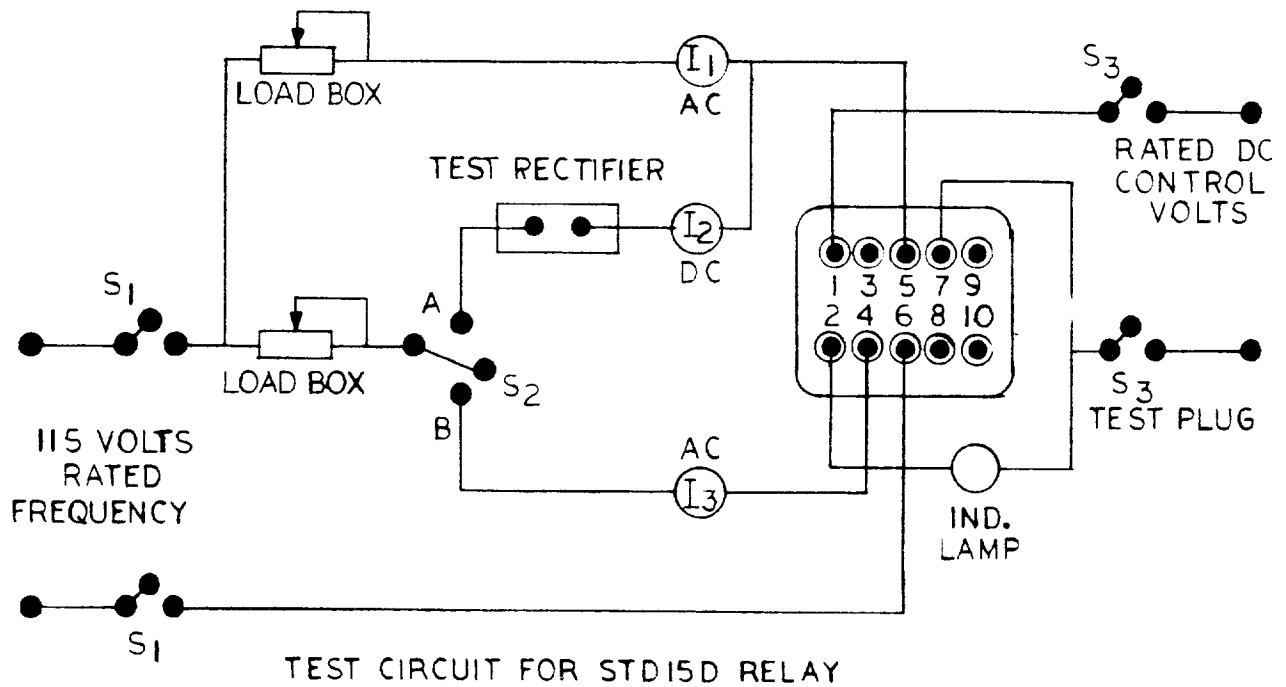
LOAD BOX

$I_1$

AC

$S_3$

RATED DC CONTROL VOLTS

TEST RECTIFIER

$I_2$

DC

1 3 5 7 9

2 4 6 8 10

$S_1$

A

LOAD BOX

$S_2$

B

$S_3$

TEST PLUG

115 VOLTS RATED FREQUENCY

AC

$I_3$

IND. LAMP

$S_1$

TEST CIRCUIT FOR STD15D RELAY